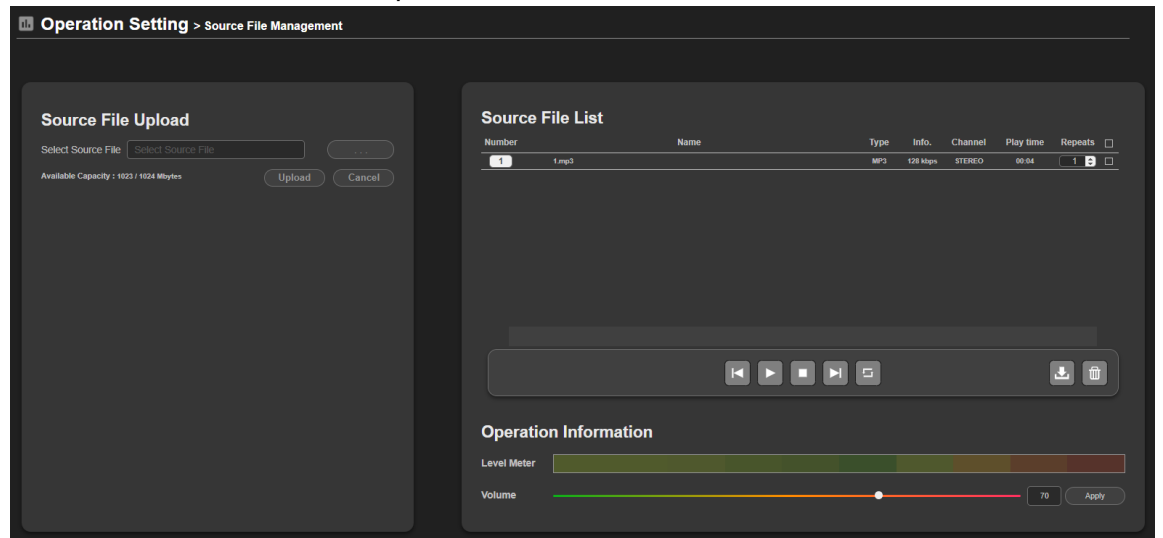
Operation Setting > Source File Management

Source File Upload

Select Source File [Select Source File] ...

Available Capacity : 1023 / 1024 Mbytes

Upload Cancel

Source File List

| Number | Name | Type | Info. | Channel | Play time | Repeats |
|---|---|---|---|---|---|---|
| 1 | 1.mp3 | MP3 | 128 kbps | STEREO | 00:04 | 1 |

Operation Information

Level Meter

Volume 70 Apply